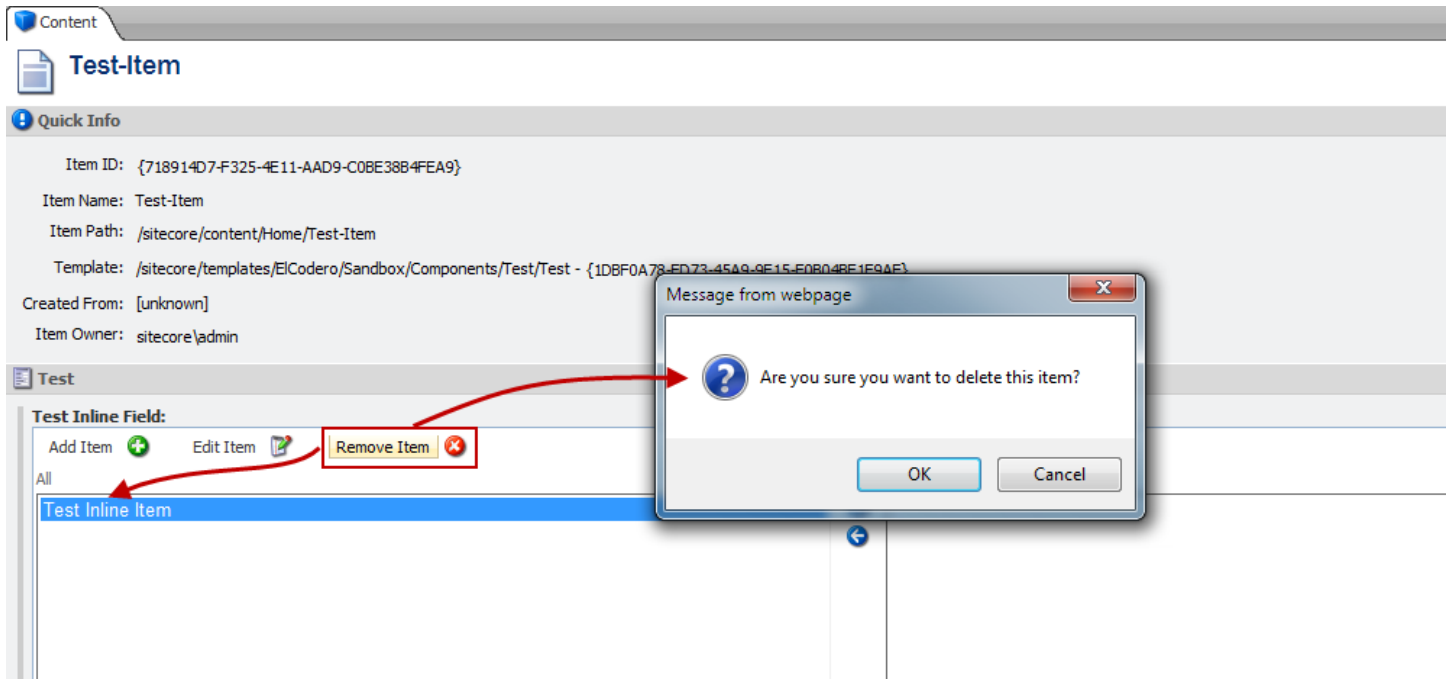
Content

Test-Item

Quick Info

Item ID: {718914D7-F325-4E11-AAD9-C0BE38B4FEA9}

Item Name: Test-Item

Item Path: /sitecore/content/Home/Test-Item

Template: /sitecore/templates/ElCodero/Sandbox/Components/Test/Test - {1DBF0A78-ED73-45A9-9E15-E0B04BE1E9AE}

Created From: [unknown]

Item Owner: sitecore\admin

Test

Test Inline Field:

Add Item Edit Item Remove Item

All

Test Inline Item

Message from webpage

Are you sure you want to delete this item?

OK Cancel